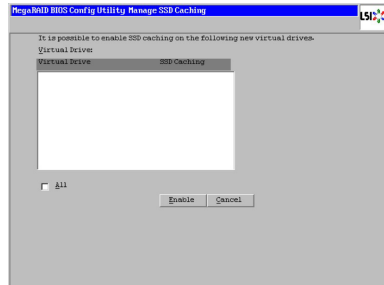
MegaRAID BIOS Config Utility Manage SSD Caching

LSI

It is possible to enable SSD caching on the following new virtual drives.

Virtual Drive:

| Virtual Drive | SSD Caching |
|---|---|

All

Enable Cancel